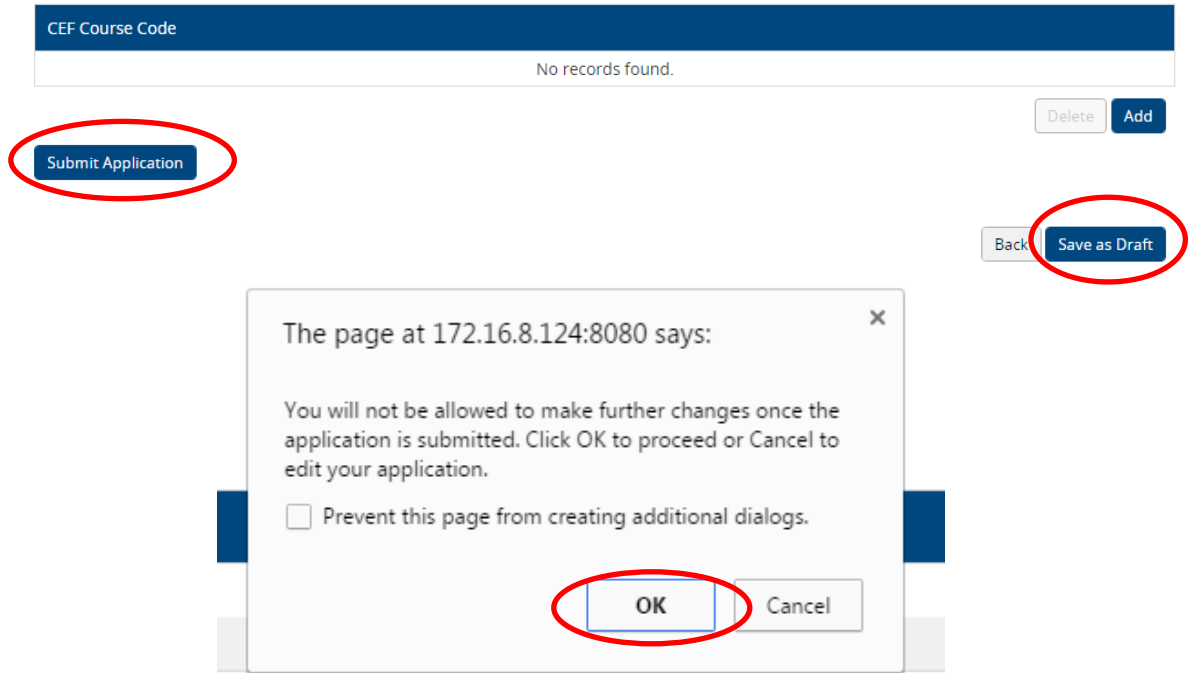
CEF Course Code

No records found.

Delete Add

Submit Application

Back Save as Draft

The page at 172.16.8.124:8080 says:

×

You will not be allowed to make further changes once the application is submitted. Click OK to proceed or Cancel to edit your application.

Prevent this page from creating additional dialogs.

OK Cancel